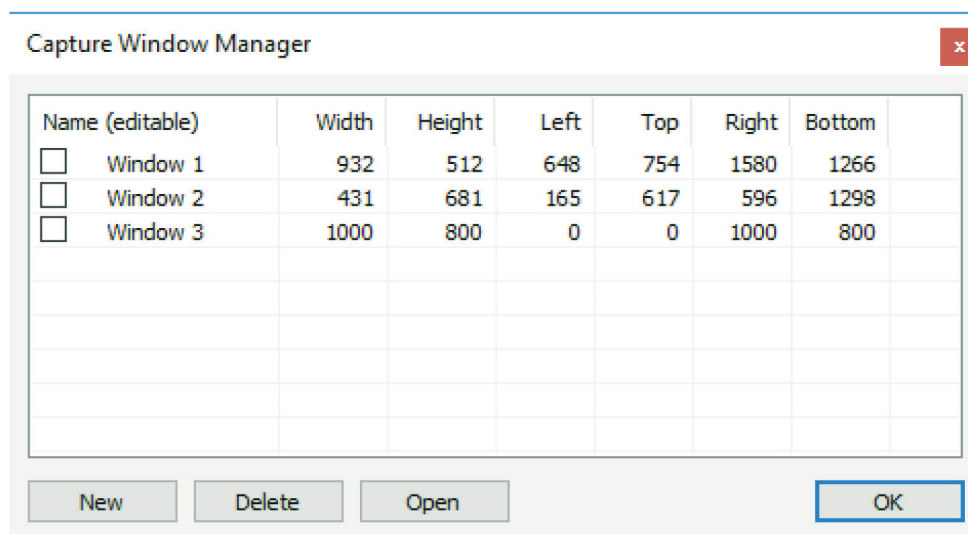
Capture Window Manager

x

| Name (editable) | Width | Height | Left | Top | Right | Bottom |
|---|---|---|---|---|---|---|
| Window 1 | 932 | 512 | 648 | 754 | 1580 | 1266 |
| Window 2 | 431 | 681 | 165 | 617 | 596 | 1298 |
| Window 3 | 1000 | 800 | 0 | 0 | 1000 | 800 |

New Delete Open OK